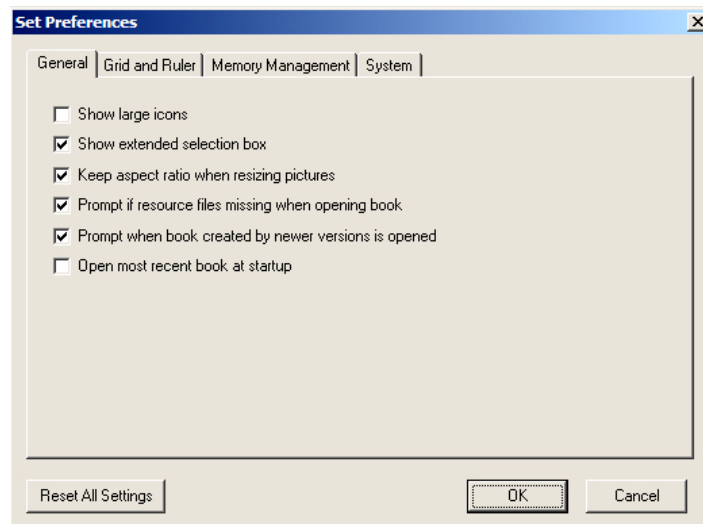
Set Preferences

General | Grid and Ruler | Memory Management | System

Show large icons
Show extended selection box
Keep aspect ratio when resizing pictures
Prompt if resource files missing when opening book
Prompt when book created by newer versions is opened
Open most recent book at startup

Reset All Settings

OK

Cancel